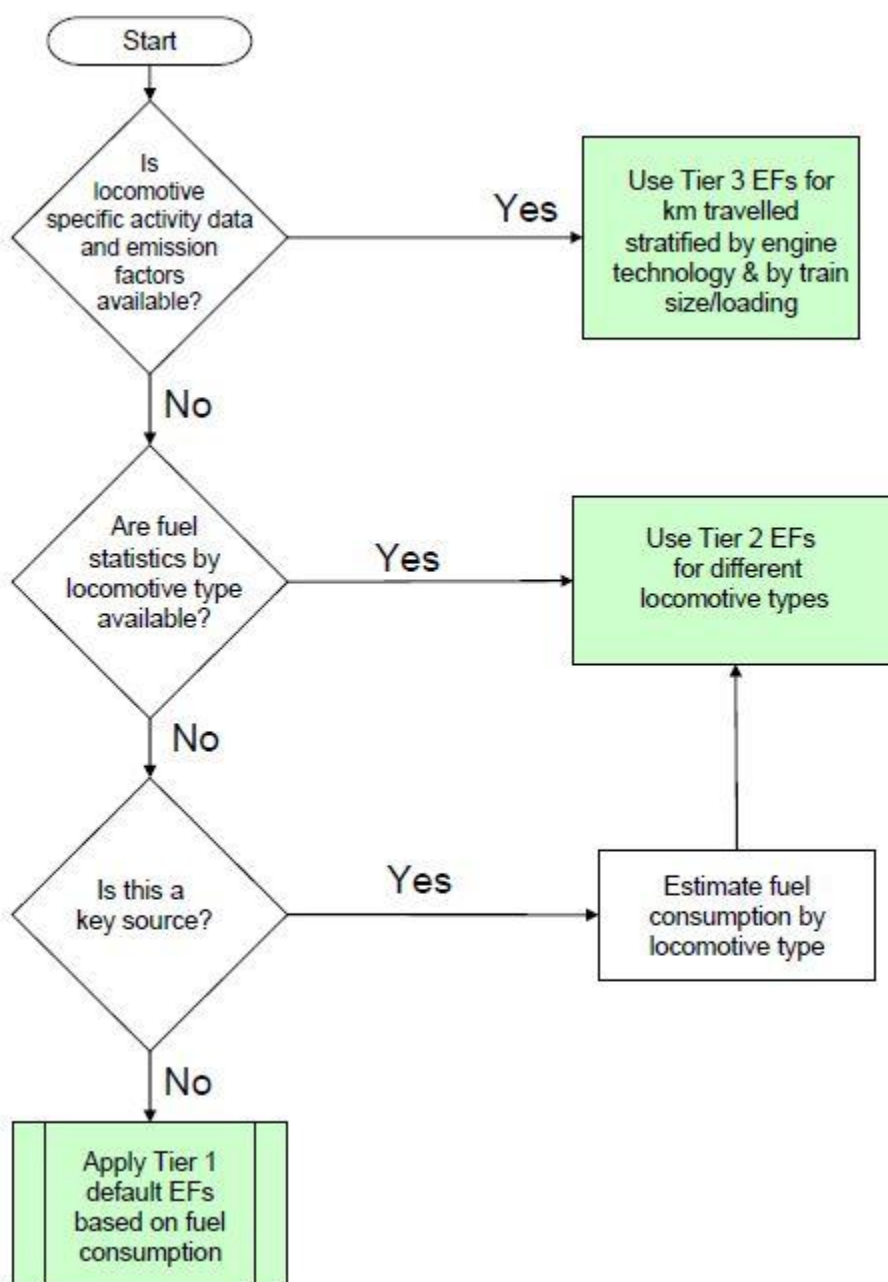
Start

Is locomotive specific activity data and emission factors available?

Yes

Use Tier 3 EFs for km travelled stratified by engine technology & by train size/loading

No

Are fuel statistics by locomotive type available?

Yes

Use Tier 2 EFs for different locomotive types

No

Is this a key source?

Yes

Estimate fuel consumption by locomotive type

No

Apply Tier 1 default EFs based on fuel consumption